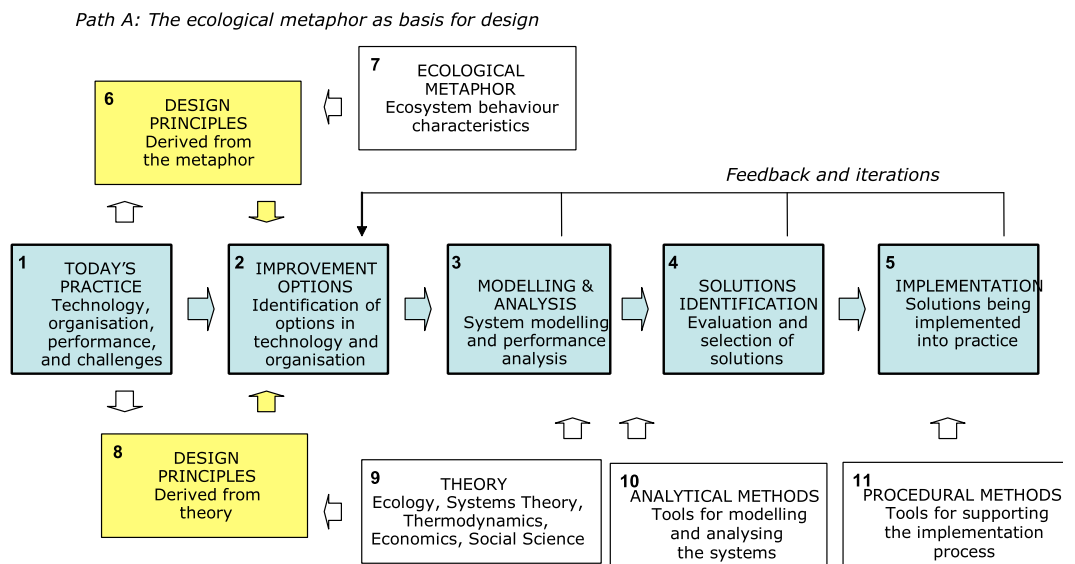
Path A: The ecological metaphor as basis for design

6 DESIGN PRINCIPLES Derived from the metaphor

7 ECOLOGICAL METAPHOR Ecosystem behaviour characteristics

Feedback and iterations

1 TODAY'S PRACTICE Technology, organisation, performance, and challenges

2 IMPROVEMENT OPTIONS Identification of options in technology and organisation

3 MODELLING & ANALYSIS System modelling and performance analysis

4 SOLUTIONS IDENTIFICATION Evaluation and selection of solutions

5 IMPLEMENTATION Solutions being implemented into practice

8 DESIGN PRINCIPLES Derived from theory

9 THEORY Ecology, Systems Theory, Thermodynamics, Economics, Social Science

10 ANALYTICAL METHODS Tools for modelling and analysing the systems

11 PROCEDURAL METHODS Tools for supporting the implementation process